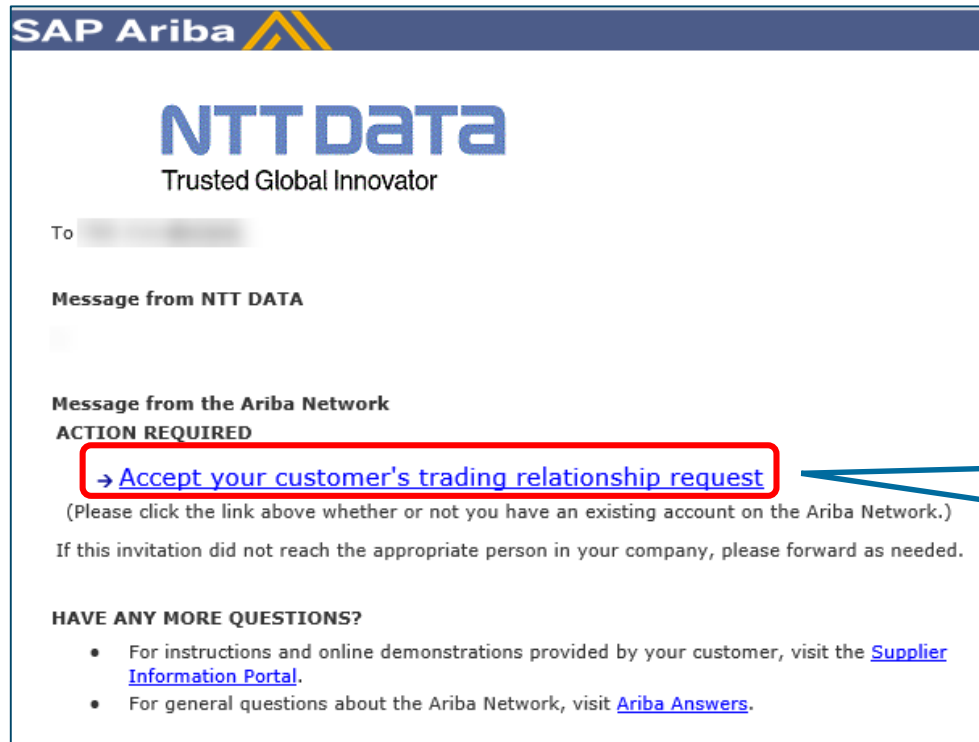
SAP Ariba

NTT DATA
Trusted Global Innovator

To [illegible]

Message from NTT DATA

Message from the Ariba Network
ACTION REQUIRED

→ Accept your customer's trading relationship request
(Please click the link above whether or not you have an existing account on the Ariba Network.)

If this invitation did not reach the appropriate person in your company, please forward as needed.

HAVE ANY MORE QUESTIONS?

- For instructions and online demonstrations provided by your customer, visit the Supplier Information Portal.
- For general questions about the Ariba Network, visit Ariba Answers.